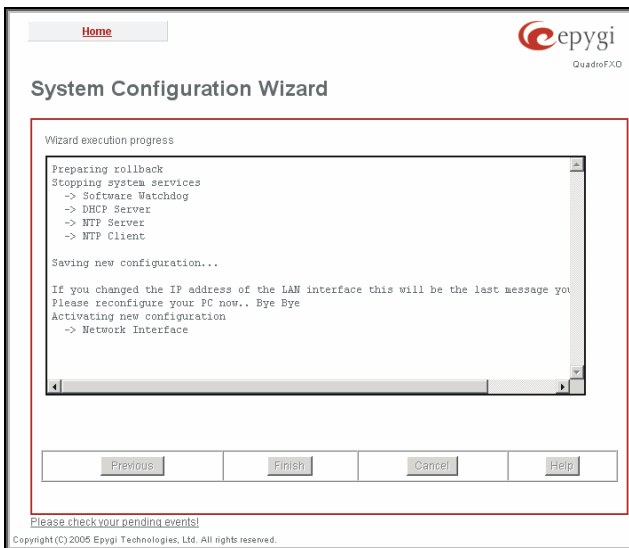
Home

epygi
QuadroFXO

System Configuration Wizard

Wizard execution progress

Preparing rollback
Stopping system services
-> Software Watchdog
-> DHCP Server
-> NTP Server
-> NTP Client

Saving new configuration...

If you changed the IP address of the LAN interface this will be the last message yo
Please reconfigure your PC now.. Bye Bye
Activating new configuration
-> Network Interface

Previous | Finish | Cancel | Help

Please check your pending events!

Copyright (C) 2005 Epygi Technologies, Ltd. All rights reserved.